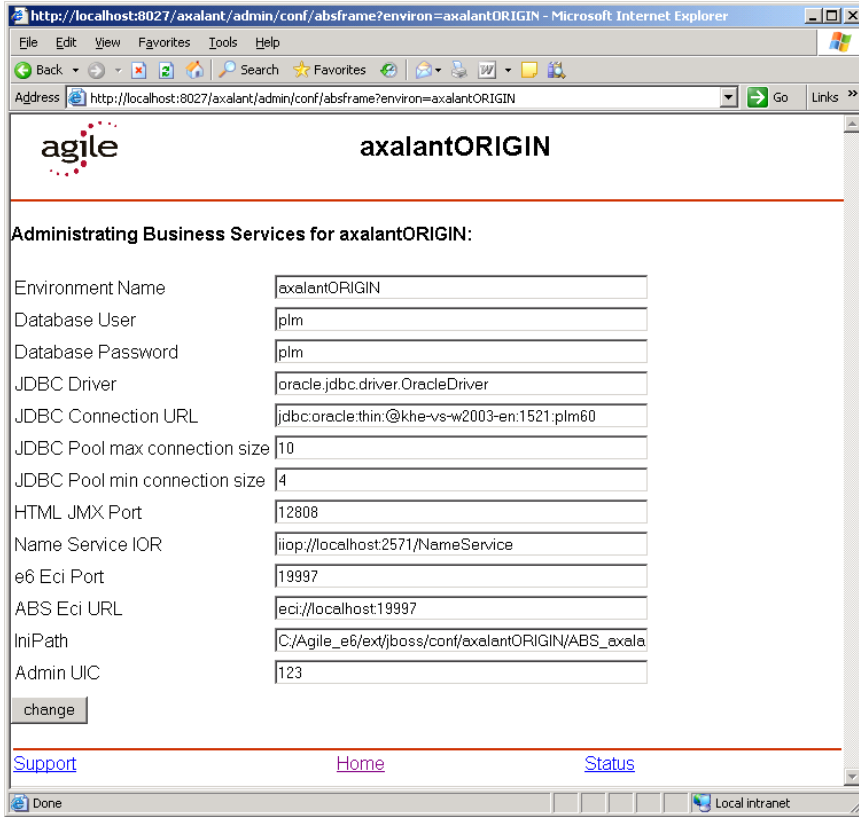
http://localhost:8027/axalant/admin/conf/absframe?environ=axalantORIGIN - Microsoft Internet Explorer

File Edit View Favorites Tools Help

Back Search Favorites

Address http://localhost:8027/axalant/admin/conf/absframe?environ=axalantORIGIN Go Links »

agile

axalantORIGIN

Administrating Business Services for axalantORIGIN:

| | |
|---|---|
| Environment Name | axalantORIGIN |
| Database User | plm |
| Database Password | plm |
| JDBC Driver | oracle.jdbc.driver.OracleDriver |
| JDBC Connection URL | jdbc:oracle:thin:@khe-vs-w2003-en:1521:plm60 |
| JDBC Pool max connection size | 10 |
| JDBC Pool min connection size | 4 |
| HTML JMX Port | 12808 |
| Name Service IOR | iiop://localhost:2571/NameService |
| e6 Eci Port | 19997 |
| ABS Eci URL | eci://localhost:19997 |
| IniPath | C:/Agile_e6/ext/jboss/conf/axalantORIGIN/ABS_axala |
| Admin UIC | 123 |

change

Support Home Status

Done Local intranet